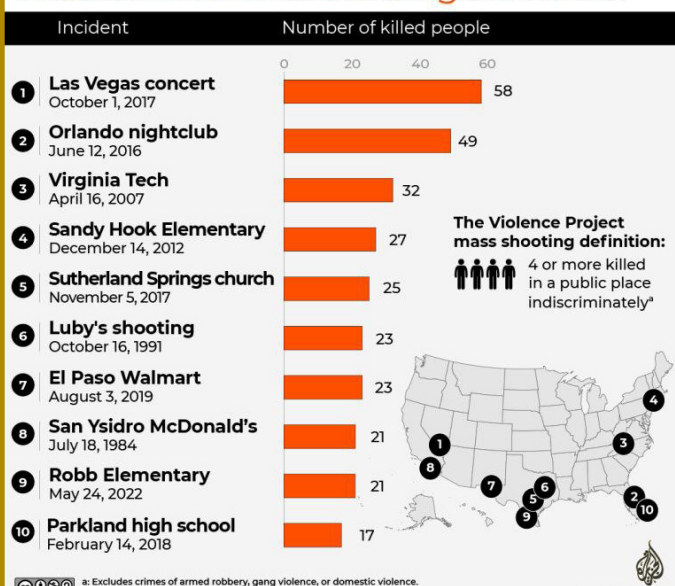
| Incident | Number of killed people |
|---|---|
| 1 Las Vegas concert, October 1, 2017 | 58 |
| 2 Orlando nightclub, June 12, 2016 | 49 |
| 3 Virginia Tech, April 16, 2007 | 32 |
| 4 Sandy Hook Elementary, December 14, 2012 | 27 |
| 5 Sutherland Springs church, November 5, 2017 | 25 |
| 6 Luby's shooting, October 16, 1991 | 23 |
| 7 El Paso Walmart, August 3, 2019 | 23 |
| 8 San Ysidro McDonald's, July 18, 1984 | 21 |
| 9 Robb Elementary, May 24, 2022 | 21 |
| 10 Parkland high school, February 14, 2018 | 17 |

0 20 40 60

The Violence Project mass shooting definition:
4 or more killed in a public place indiscriminately$^a$

1 8 7 5 6 9 3 4 2 10

a: Excludes crimes of armed robbery, gang violence, or domestic violence.